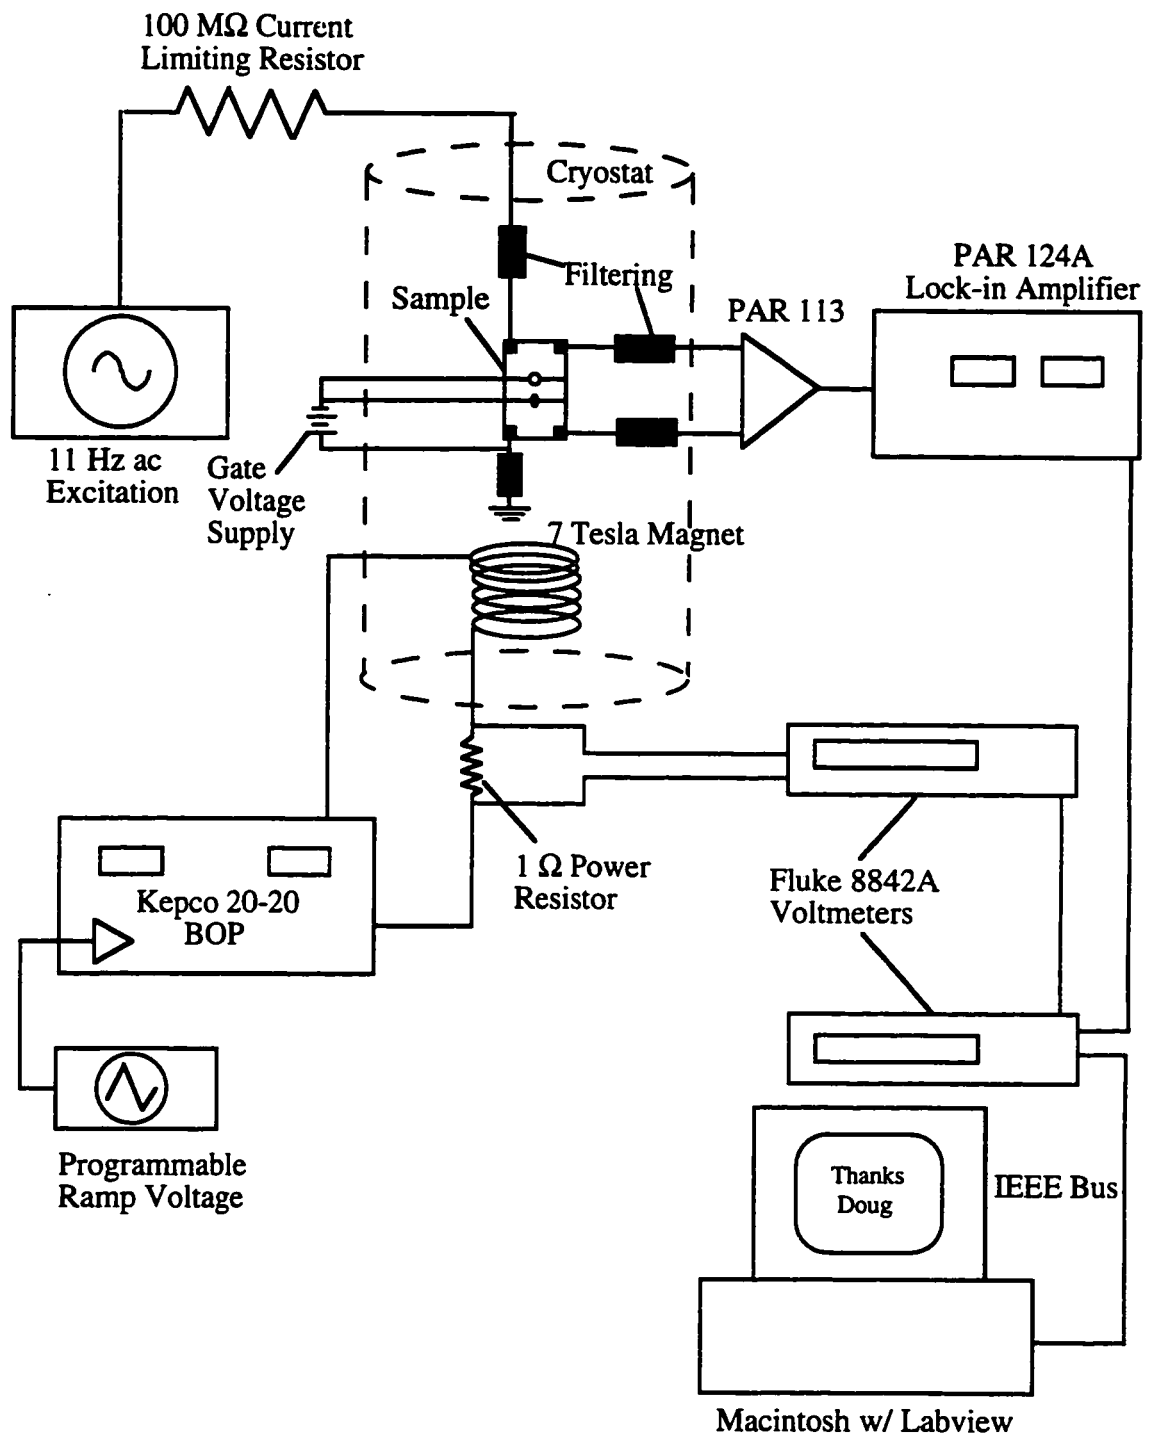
100 MΩ Current
Limiting Resistor

Cryostat

Filtering

Sample

PAR 124A
Lock-in Amplifier

PAR 113

11 Hz ac
Excitation

Gate
Voltage
Supply

7 Tesla Magnet

1 Ω Power
Resistor

Kepco 20-20
BOP

Fluke 8842A
Voltmeters

Programmable
Ramp Voltage

Thanks
Doug

IEEE Bus

Macintosh w/ Labview